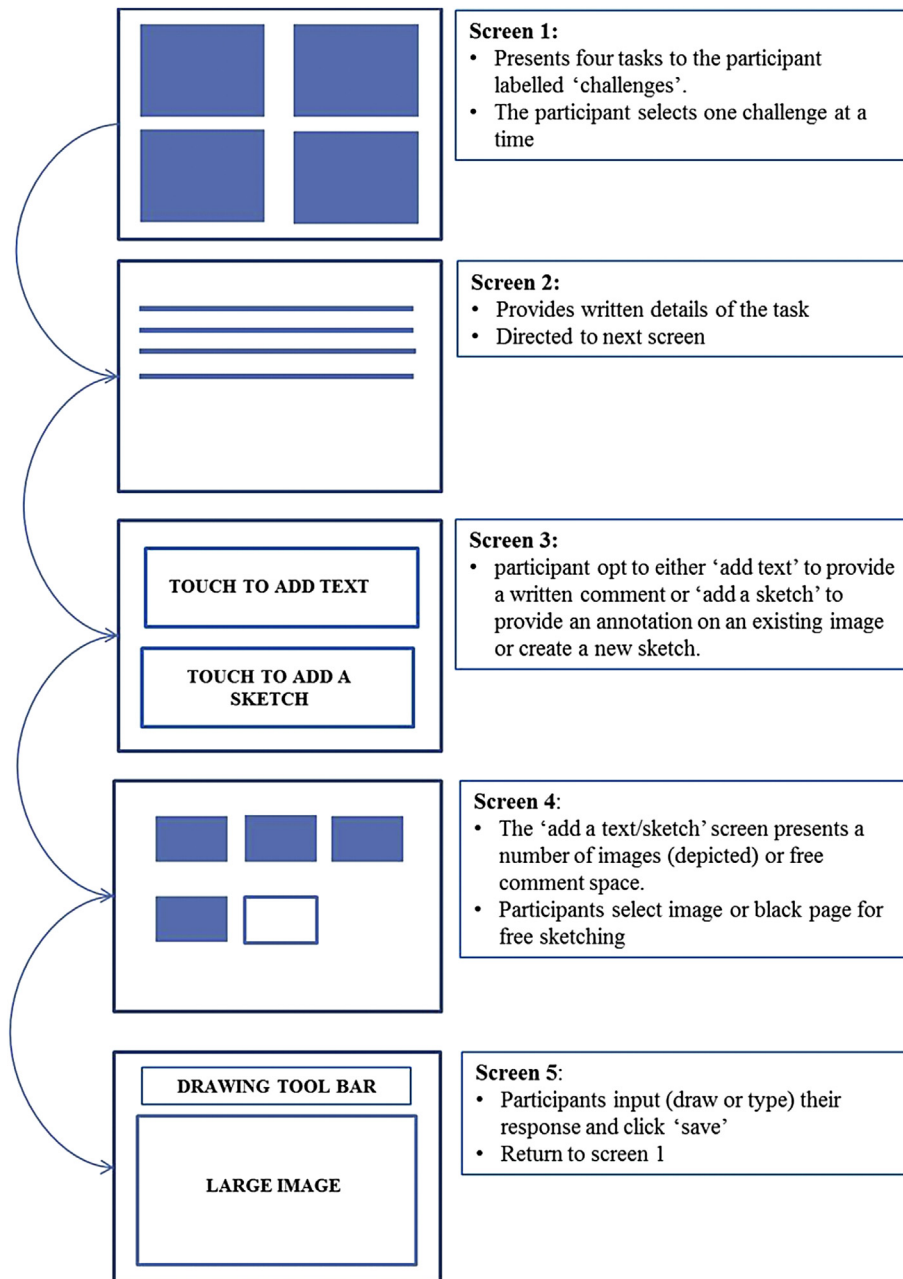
Screen 1:
• Presents four tasks to the participant labelled 'challenges'.
• The participant selects one challenge at a time

Screen 2:
• Provides written details of the task
• Directed to next screen

TOUCH TO ADD TEXT

TOUCH TO ADD A SKETCH

Screen 3:
• participant opt to either 'add text' to provide a written comment or 'add a sketch' to provide an annotation on an existing image or create a new sketch.

Screen 4:
• The 'add a text/sketch' screen presents a number of images (depicted) or free comment space.
• Participants select image or black page for free sketching

DRAWING TOOL BAR

LARGE IMAGE

Screen 5:
• Participants input (draw or type) their response and click 'save'
• Return to screen 1